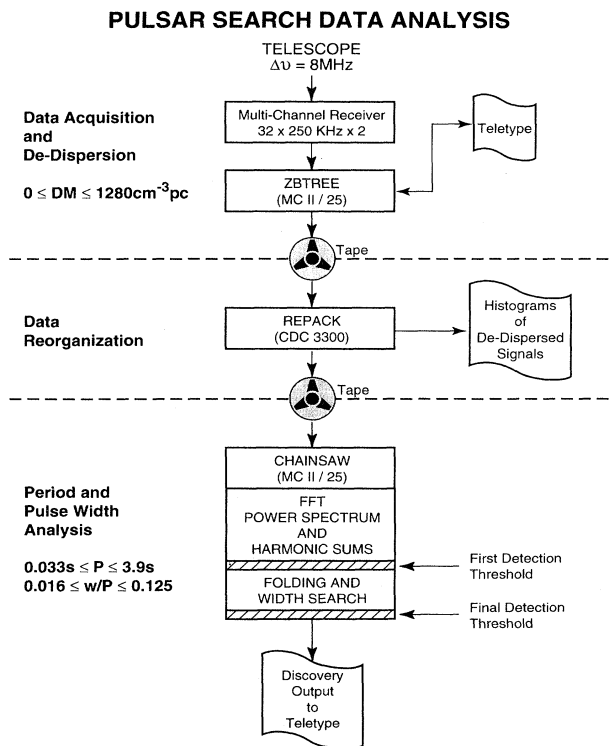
PULSAR SEARCH DATA ANALYSIS

TELESCOPE
$\Delta\upsilon = 8$MHz

Data Acquisition and De-Dispersion

$0 \leq$ DM $\leq 1280$cm$^{-3}$pc

Multi-Channel Receiver
32 x 250 KHz x 2

Teletype

ZBTREE
(MC II / 25)

Tape

Data Reorganization

REPACK
(CDC 3300)

Histograms of De-Dispersed Signals

Tape

Period and Pulse Width Analysis

0.033s $\leq$ P $\leq$ 3.9s
0.016 $\leq$ w/P $\leq$ 0.125

CHAINSAW
(MC II / 25)

FFT
POWER SPECTRUM
AND
HARMONIC SUMS

First Detection Threshold

FOLDING AND
WIDTH SEARCH

Final Detection Threshold

Discovery Output to Teletype